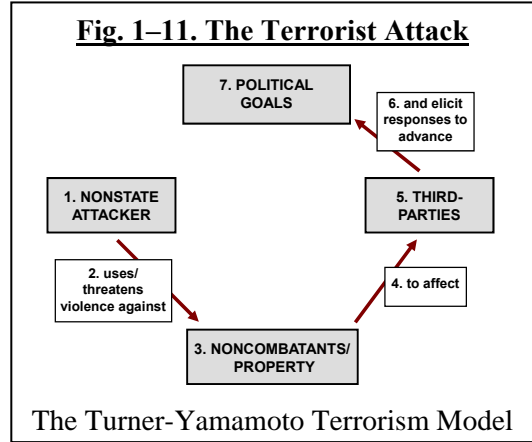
Fig. 1–11. The Terrorist Attack

7. POLITICAL GOALS

6. and elicit responses to advance

1. NONSTATE ATTACKER

5. THIRD-PARTIES

2. uses/ threatens violence against

4. to affect

3. NONCOMBATANTS/ PROPERTY

The Turner-Yamamoto Terrorism Model